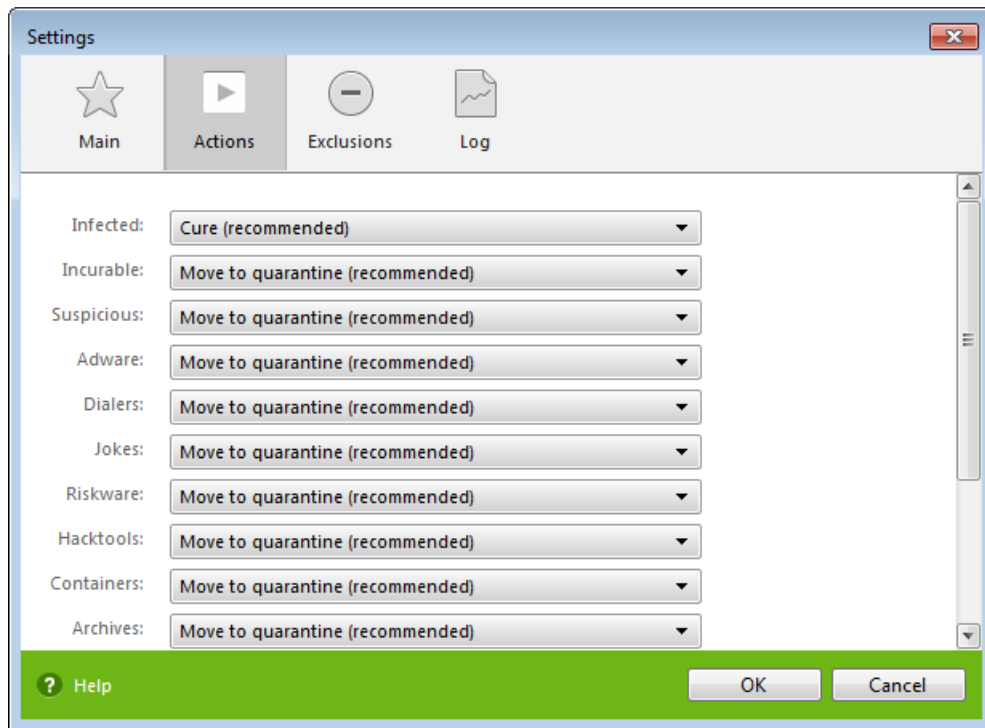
Settings

Main
Actions
Exclusions
Log

Infected: Cure (recommended)
Incurable: Move to quarantine (recommended)
Suspicious: Move to quarantine (recommended)
Adware: Move to quarantine (recommended)
Dialers: Move to quarantine (recommended)
Jokes: Move to quarantine (recommended)
Riskware: Move to quarantine (recommended)
Hacktools: Move to quarantine (recommended)
Containers: Move to quarantine (recommended)
Archives: Move to quarantine (recommended)

Help
OK
Cancel